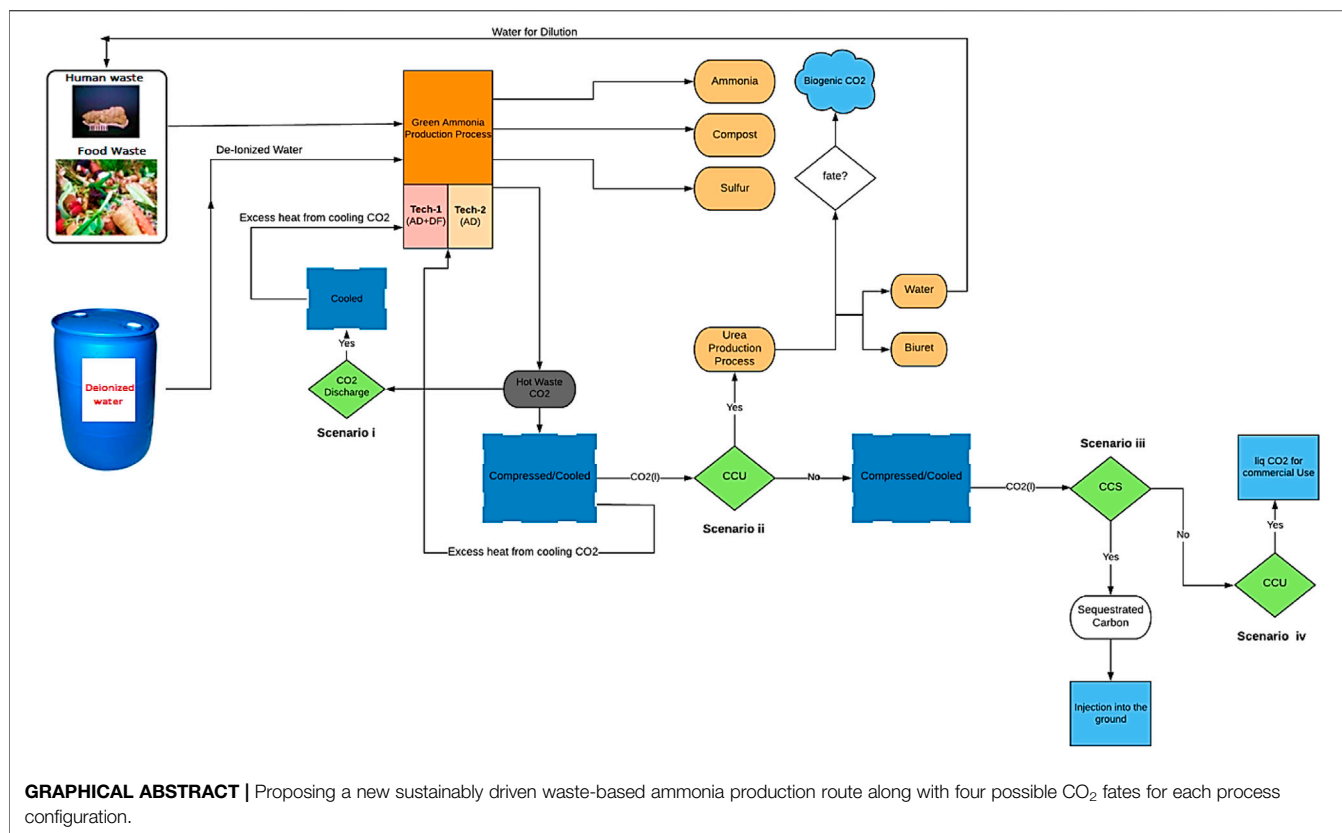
Water for Dilution

Human waste

Food Waste

De-Ionized Water

Green Ammonia Production Process

Tech-1 (AD+DF)

Tech-2 (AD)

Ammonia

Compost

Sulfur

Biogenic CO2

fate?

Excess heat from cooling CO2

Cooled

Yes

Deionized water

CO2 Discharge

Scenario i

Hot Waste CO2

Urea Production Process

Water

Biuret

Yes

Compressed/Cooled

CO2(l)

CCU

No

Compressed/Cooled

CO2(l)

Scenario iii

CCS

liq CO2 for commercial Use

Yes

No

Yes

Excess heat from cooling CO2

Scenario ii

Sequestrated Carbon

CCU

Scenario iv

Injection into the ground

**GRAPHICAL ABSTRACT |** Proposing a new sustainably driven waste-based ammonia production route along with four possible $CO_2$ fates for each process configuration.